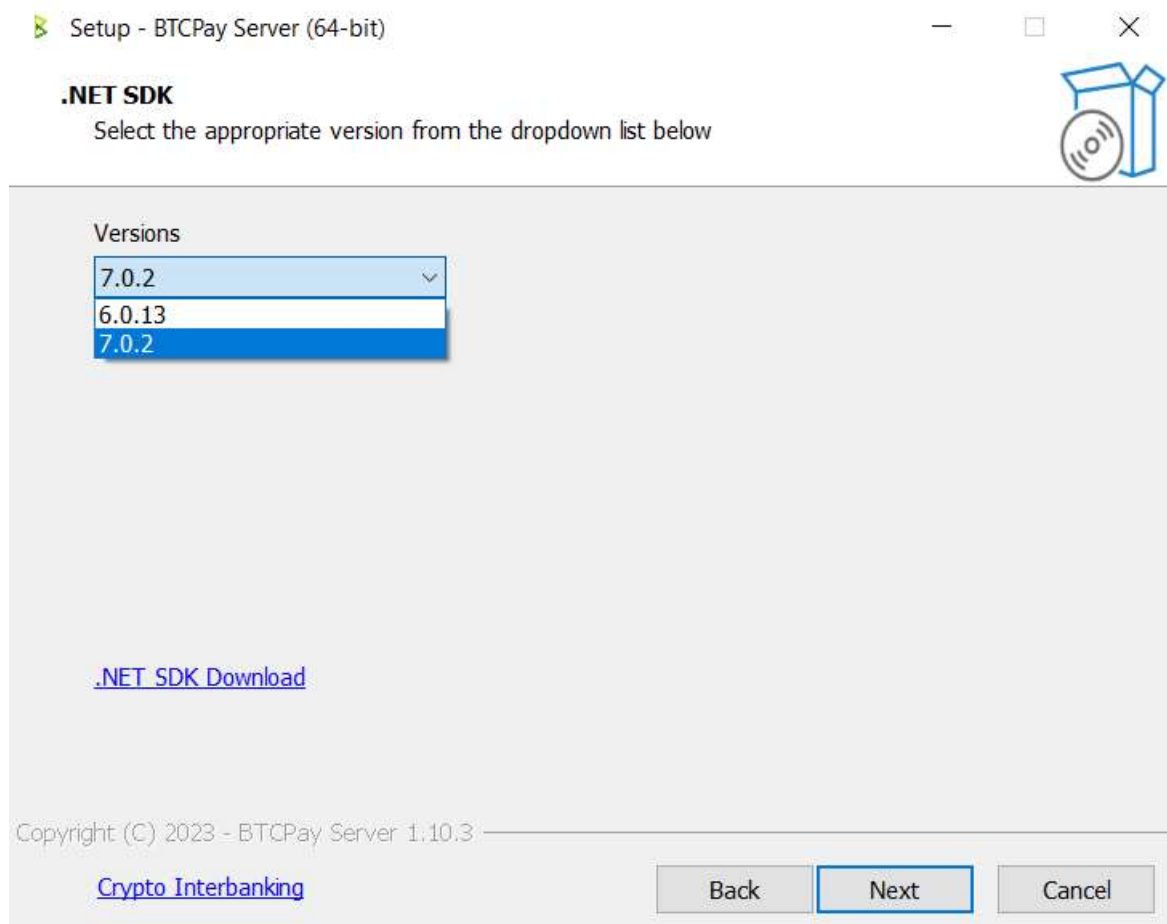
Setup - BTCPay Server (64-bit)

.NET SDK
Select the appropriate version from the dropdown list below

Versions
7.0.2
6.0.13
7.0.2

.NET SDK Download

Copyright (C) 2023 - BTCPay Server 1.10.3

Crypto Interbanking

Back
Next
Cancel